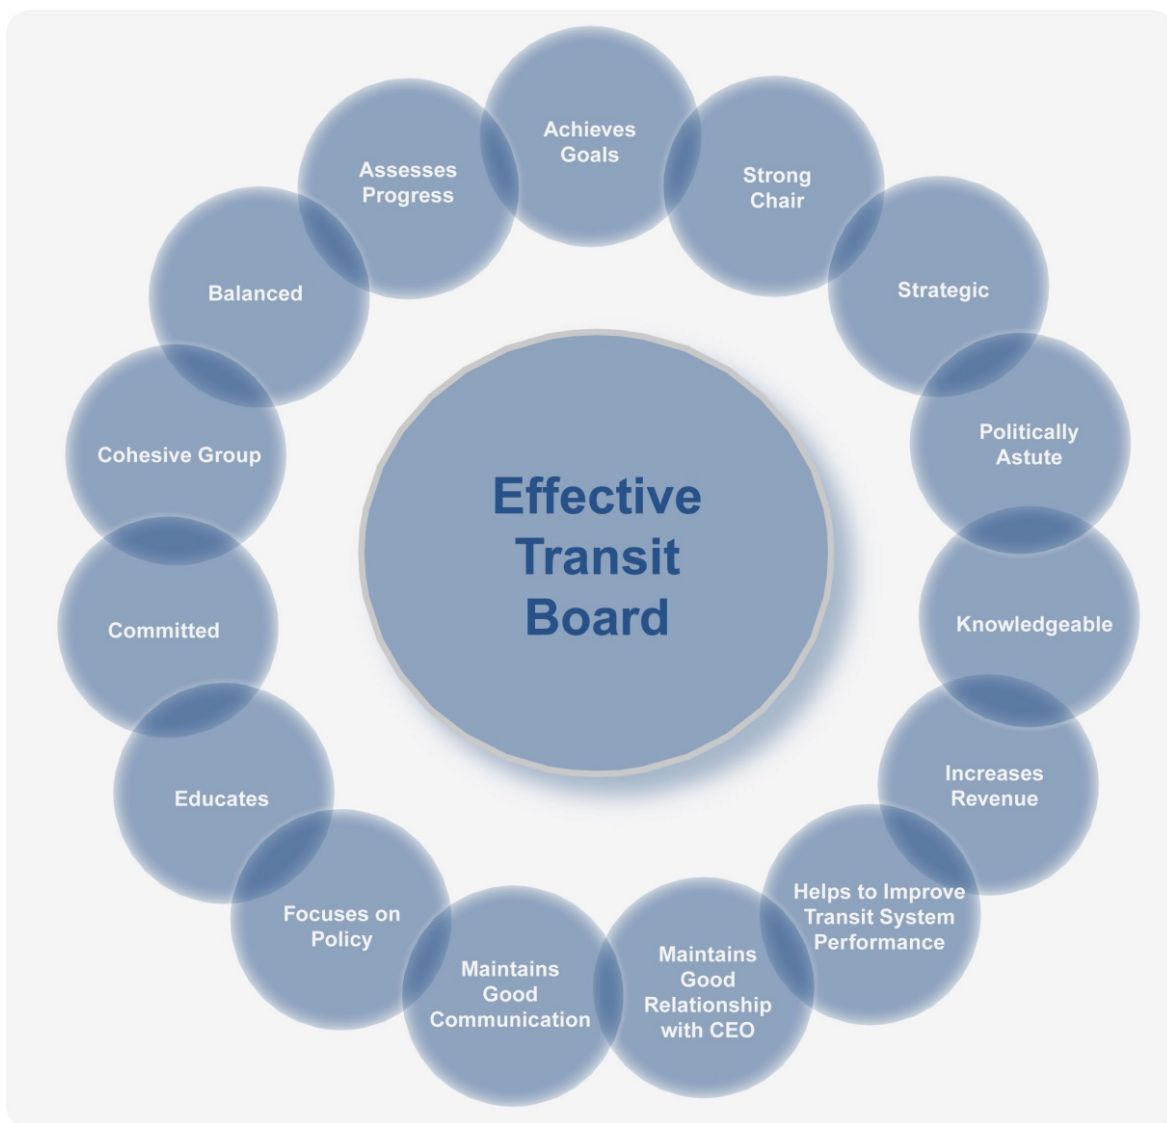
Effective Transit Board

Achieves Goals

Strong Chair

Strategic

Politically Astute

Knowledgeable

Increases Revenue

Helps to Improve Transit System Performance

Maintains Good Relationship with CEO

Maintains Good Communication

Focuses on Policy

Educates

Committed

Cohesive Group

Balanced

Assesses Progress